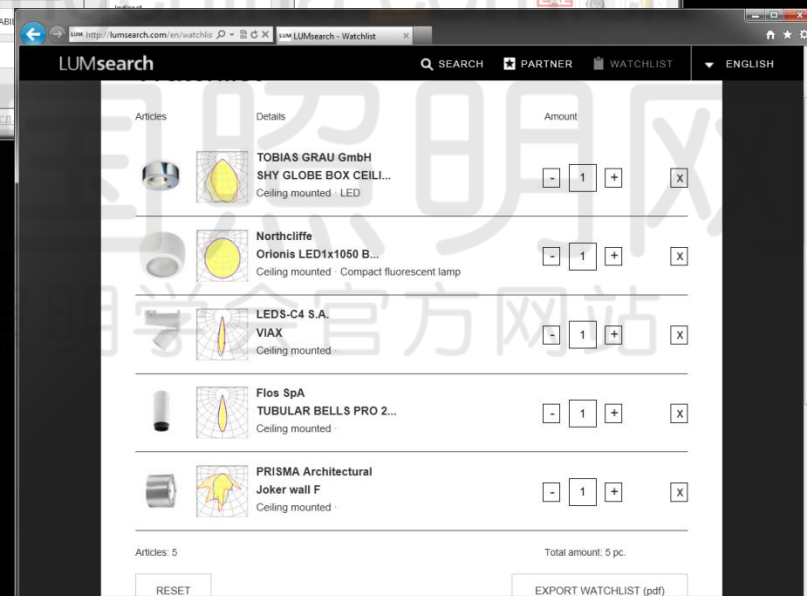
http://lumsearch.com/en/watchlis
LUMsearch - Watchlist

LUMsearch
SEARCH PARTNER WATCHLIST ENGLISH

| Articles | Details | Amount | |
|---|---|---|---|
| | TOBIAS GRAU GmbH SHY GLOBE BOX CEILI... Ceiling mounted · LED | - 1 + | X |
| | Northcliffe Orionis LED1x1050 B... Ceiling mounted · Compact fluorescent lamp | - 1 + | X |
| | LEDS-C4 S.A. VIAX Ceiling mounted · | - 1 + | X |
| | Flos SpA TUBULAR BELLS PRO 2... Ceiling mounted · | - 1 + | X |
| | PRISMA Architectural Joker wall F Ceiling mounted · | - 1 + | X |

Articles: 5

Total amount: 5 pc.

RESET

EXPORT WATCHLIST (pdf)

照明网
明学会官方网站